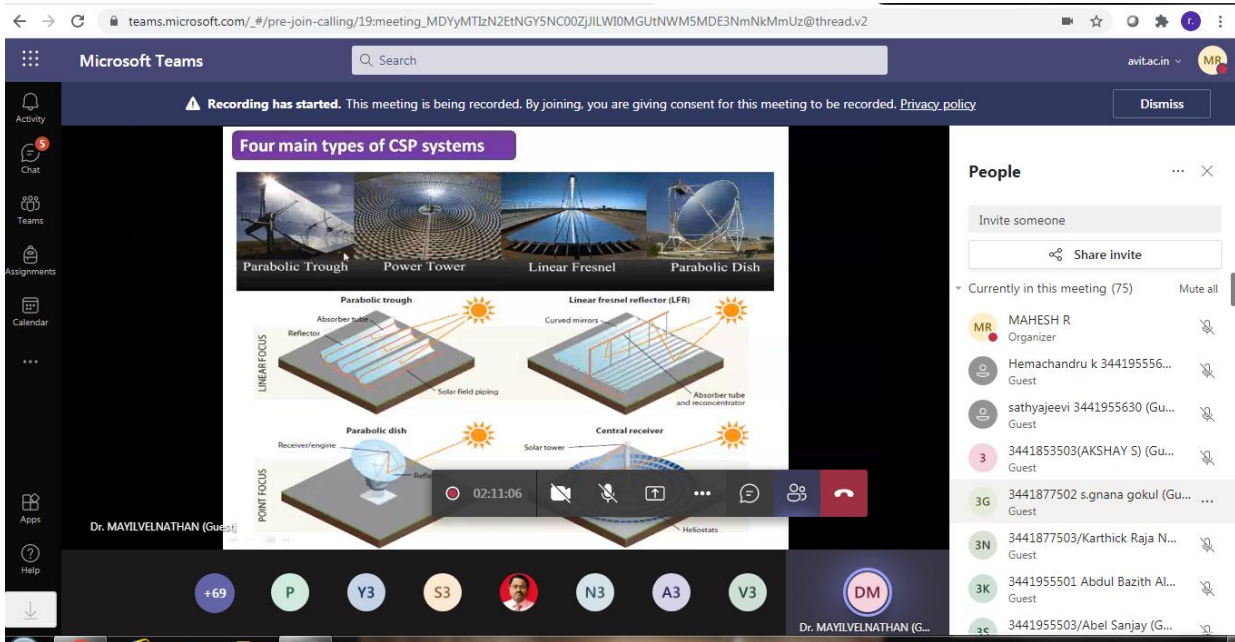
teams.microsoft.com/_#/pre-join-calling/19:meeting_MDYyMTIzN2EtNGY5NC00ZjJlLWI0MGUtNWM5MDE3NmNkMmUz@thread.v2

Microsoft Teams

Search

avit.ac.in

MR

Activity

5

Chat

Teams

Assignments

Calendar

...

Apps

Help

Recording has started. This meeting is being recorded. By joining, you are giving consent for this meeting to be recorded. Privacy policy

Dismiss

Four main types of CSP systems

Parabolic Trough

Power Tower

Linear Fresnel

Parabolic Dish

Parabolic trough

Absorber tube

Reflector

Solar field piping

LINEAR FOCUS

Linear fresnel reflector (LFR)

Curved mirrors

Absorber tube and reconcentrator

Parabolic dish

Receiver/engine

Refle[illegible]

POINT FOCUS

Central receiver

Solar tower

Heliostats

Dr. MAYILVELNATHAN (Guest)

02:11:06

+69

P

Y3

S3

N3

A3

V3

DM

Dr. MAYILVELNATHAN (G...

People

...

Invite someone

Share invite

Currently in this meeting (75)

Mute all

MR

MAHESH R

Organizer

Hemachandru k 344195556...

Guest

sathyajeevi 3441955630 (Gu...

Guest

3

3441853503(AKSHAY S) (Gu...

Guest

3G

3441877502 s.gnana gokul (Gu...

Guest

3N

3441877503/Karthick Raja N...

Guest

3K

3441955501 Abdul Bazith Al...

Guest

3S

3441955503/Abel Sanjay (G...